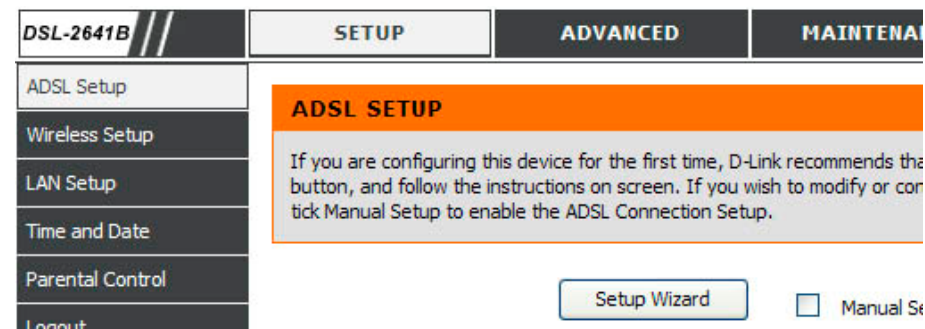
DSL-2641B

SETUP

ADVANCED

MAINTENA

ADSL Setup

Wireless Setup

LAN Setup

Time and Date

Parental Control

Logout

ADSL SETUP

If you are configuring this device for the first time, D-Link recommends tha button, and follow the instructions on screen. If you wish to modify or co tick Manual Setup to enable the ADSL Connection Setup.

Setup Wizard

Manual Se